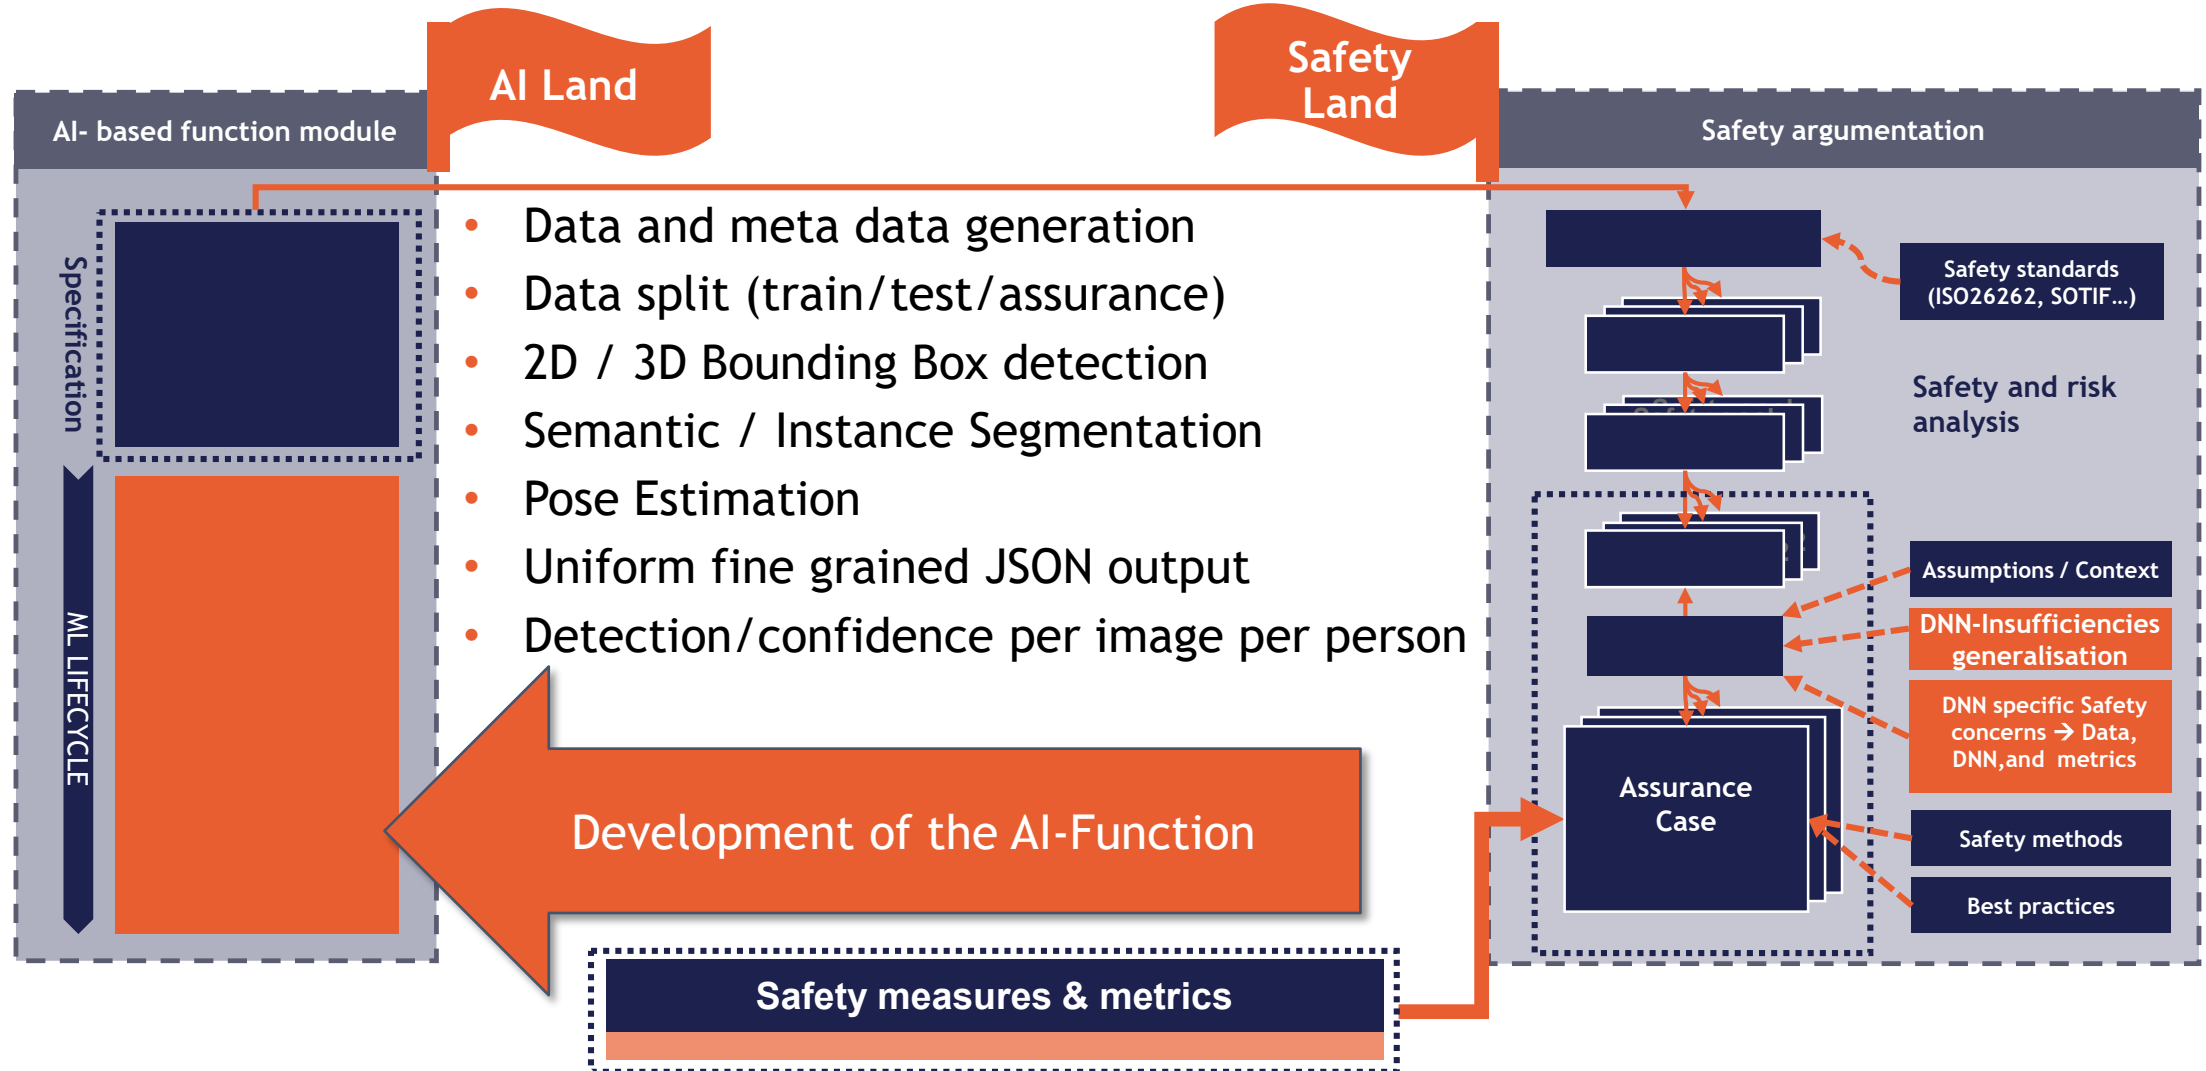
AI Land

Safety Land

AI- based function module

Safety argumentation

Specification

ML LIFECYCLE

• Data and meta data generation
• Data split (train/test/assurance)
• 2D / 3D Bounding Box detection
• Semantic / Instance Segmentation
• Pose Estimation
• Uniform fine grained JSON output
• Detection/confidence per image per person

Development of the AI-Function

Safety measures & metrics

Safety standards (ISO26262, SOTIF...)

Safety and risk analysis

Assumptions / Context

DNN-Insufficiencies generalisation

DNN specific Safety concerns → Data, DNN,and metrics

Safety methods

Best practices

Assurance Case